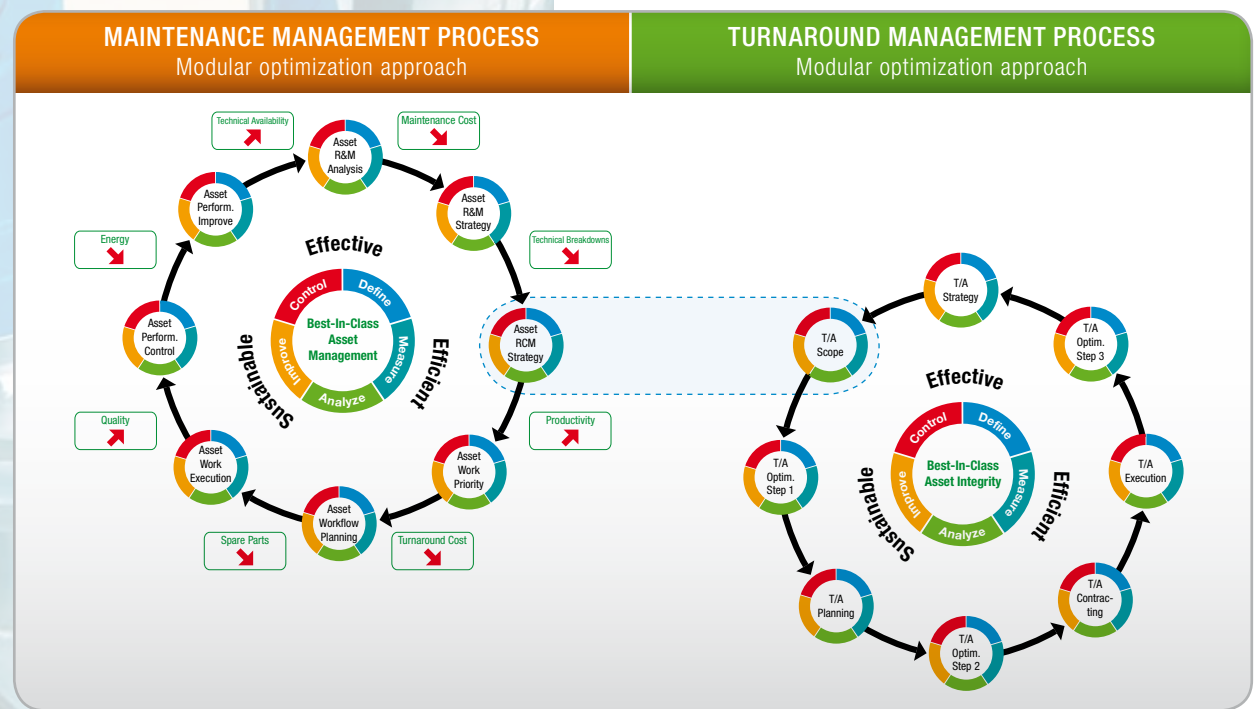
MAINTENANCE MANAGEMENT PROCESS
Modular optimization approach

TURNAROUND MANAGEMENT PROCESS
Modular optimization approach

Technical Availability

Maintenance Cost

Asset R&M Analysis

Asset Perform. Improve

Asset R&M Strategy

Energy

Technical Breakdowns

Effective

Control

Define

Best-In-Class Asset Management

Measure

Improve

Analyze

Sustainable

Efficient

Asset Perform. Control

Asset RCM Strategy

Quality

Productivity

Asset Work Execution

Asset Work Priority

Asset Workflow Planning

Spare Parts

Turnaround Cost

T/A Strategy

T/A Scope

T/A Optim. Step 3

Effective

Control

Define

Best-In-Class Asset Integrity

Measure

Improve

Analyze

Sustainable

Efficient

T/A Optim. Step 1

T/A Execution

T/A Planning

T/A Contracting

T/A Optim. Step 2